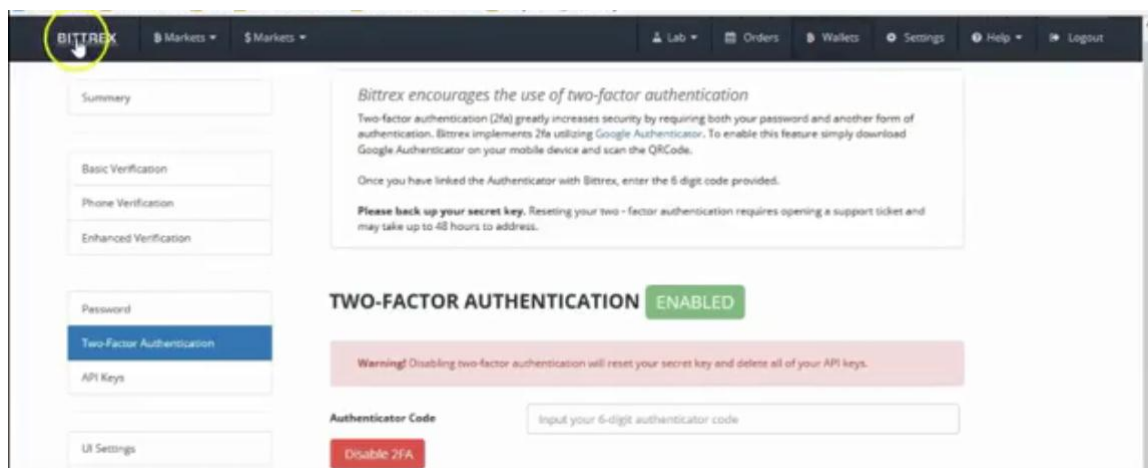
BITTREX ฿ Markets ▾ $ Markets ▾ Lab ▾ Orders ฿ Wallets Settings Help ▾ Logout

Summery

Basic Verification
Phone Verification
Enhanced Verification

Password
Two-Factor Authentication
API Keys

UI Settings

Bittrex encourages the use of two-factor authentication

Two-factor authentication (2fa) greatly increases security by requiring both your password and another form of authentication. Bittrex implements 2fa utilizing Google Authenticator. To enable this feature simply download Google Authenticator on your mobile device and scan the QRCode.

Once you have linked the Authenticator with Bittrex, enter the 6 digit code provided.

**Please back up your secret key.** Reseting your two - factor authentication requires opening a support ticket and may take up to 48 hours to address.

TWO-FACTOR AUTHENTICATION ENABLED

**Warning!** Disabling two-factor authentication will reset your secret key and delete all of your API keys.

Authenticator Code Input your 6-digit authenticator code

Disable 2FA